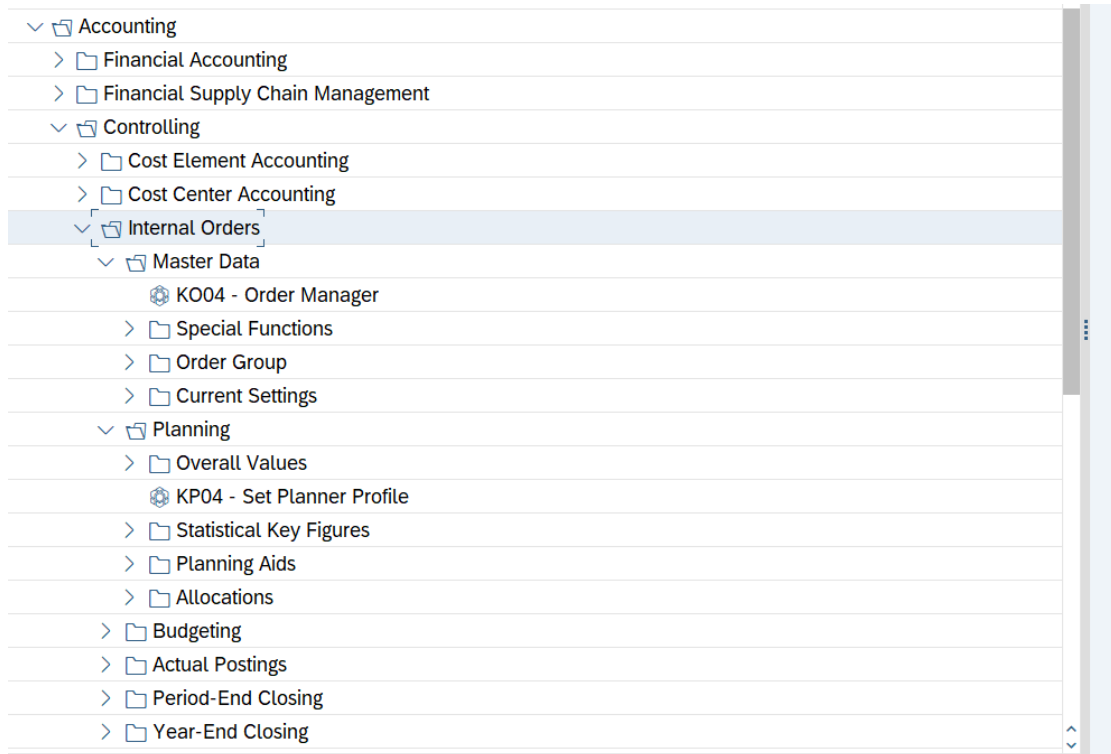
Accounting
Financial Accounting
Financial Supply Chain Management
Controlling
Cost Element Accounting
Cost Center Accounting
Internal Orders
Master Data
KO04 - Order Manager
Special Functions
Order Group
Current Settings
Planning
Overall Values
KP04 - Set Planner Profile
Statistical Key Figures
Planning Aids
Allocations
Budgeting
Actual Postings
Period-End Closing
Year-End Closing